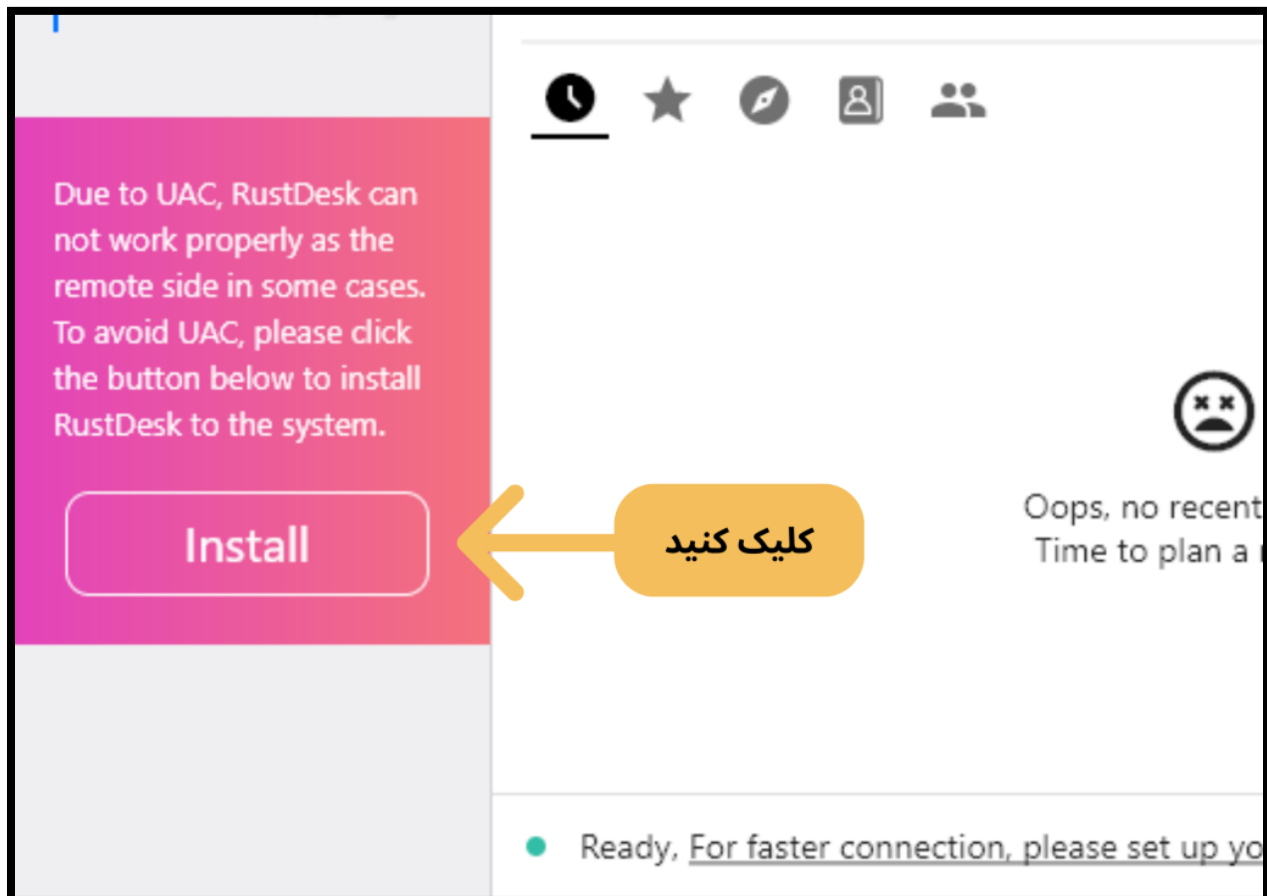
Due to UAC, RustDesk can not work properly as the remote side in some cases. To avoid UAC, please click the button below to install RustDesk to the system.

Install

کلیک کنید

Oops, no recent
Time to plan a

Ready, For faster connection, please set up yo